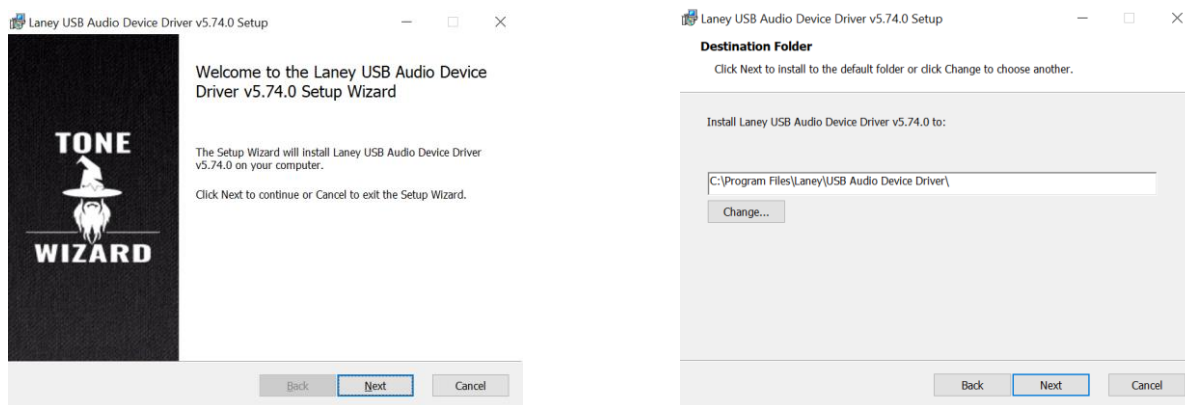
Laney USB Audio Device Driver v5.74.0 Setup

TONE

WIZARD

Welcome to the Laney USB Audio Device Driver v5.74.0 Setup Wizard

The Setup Wizard will install Laney USB Audio Device Driver v5.74.0 on your computer.

Click Next to continue or Cancel to exit the Setup Wizard.

Back Next Cancel

Laney USB Audio Device Driver v5.74.0 Setup

Destination Folder

Click Next to install to the default folder or click Change to choose another.

Install Laney USB Audio Device Driver v5.74.0 to:

C:\Program Files\Laney\USB Audio Device Driver\

Change...

Back Next Cancel